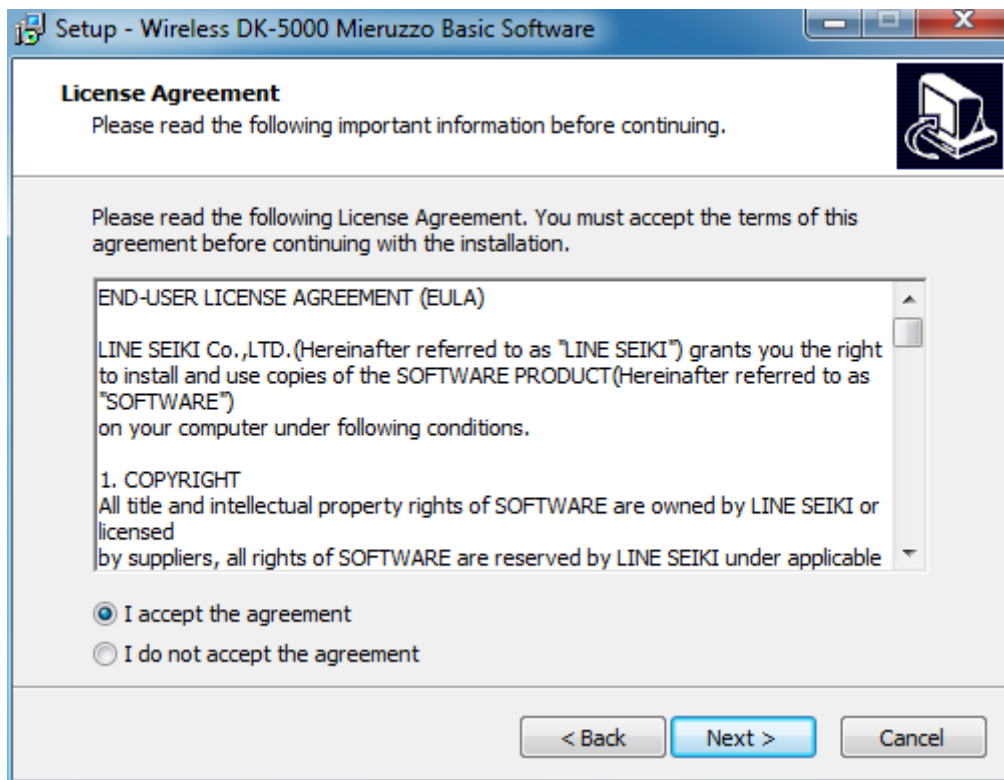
Setup - Wireless DK-5000 Mieruzzo Basic Software

License Agreement
Please read the following important information before continuing.

Please read the following License Agreement. You must accept the terms of this agreement before continuing with the installation.

END-USER LICENSE AGREEMENT (EULA)

LINE SEIKI Co.,LTD.(Hereinafter referred to as "LINE SEIKI") grants you the right to install and use copies of the SOFTWARE PRODUCT(Hereinafter referred to as "SOFTWARE")
on your computer under following conditions.

1. COPYRIGHT
All title and intellectual property rights of SOFTWARE are owned by LINE SEIKI or licensed
by suppliers, all rights of SOFTWARE are reserved by LINE SEIKI under applicable

I accept the agreement
I do not accept the agreement

< Back
Next >
Cancel